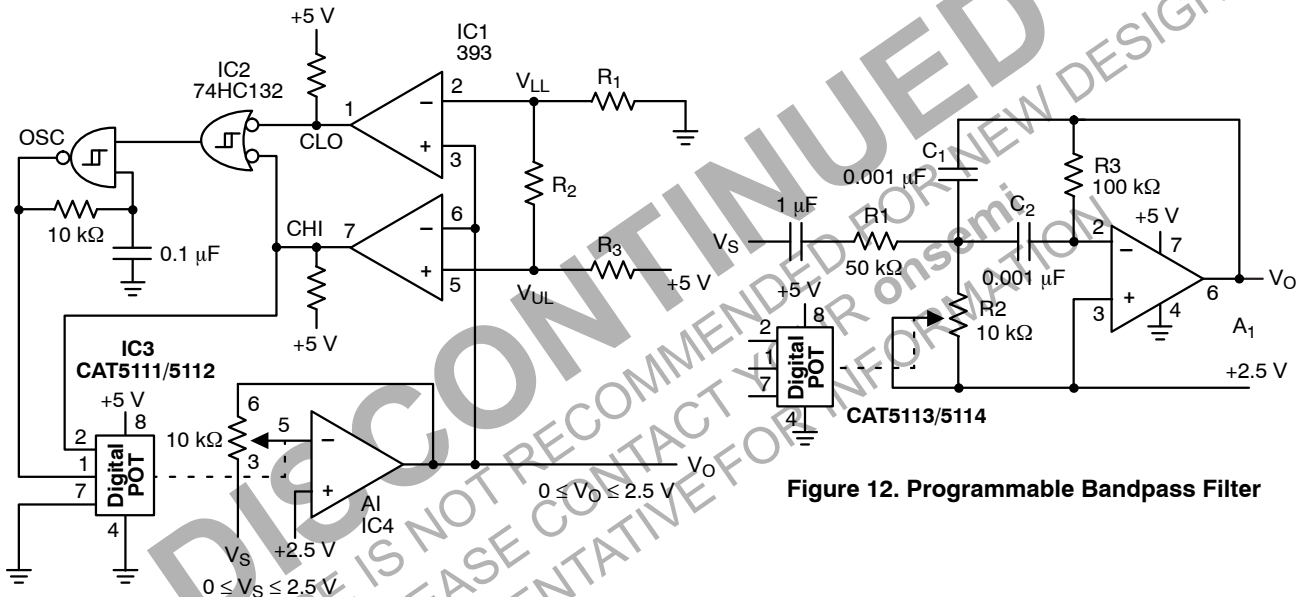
+5 V

IC1
393

IC2
74HC132

OSC

CLO

1

2

3

$V_{LL}$

$R_1$

$R_2$

6

7

5

CHI

$R_3$

+5 V

$V_{UL}$

10 kΩ

0.1 μF

+5 V

IC3
CAT5111/5112

+5 V

8

2

1

7

4

Digital POT

10 kΩ

6

5

3

AI
IC4

+2.5 V

$V_S$

$0 \le V_S \le 2.5$ V

$V_O$

$0 \le V_O \le 2.5$ V

$C_1$
0.001 μF

R3
100 kΩ

1 μF

R1
50 kΩ

$V_S$

$C_2$
0.001 μF

+5 V

2

7

6

3

4

$V_O$

$A_1$

+5 V

8

2

1

7

4

Digital POT

R2
10 kΩ

+2.5 V

CAT5113/5114

Figure 12. Programmable Bandpass Filter

DISCONTINUED

THIS DEVICE IS NOT RECOMMENDED FOR NEW DESIGN
PLEASE CONTACT YOUR onsemi
REPRESENTATIVE FOR INFORMATION